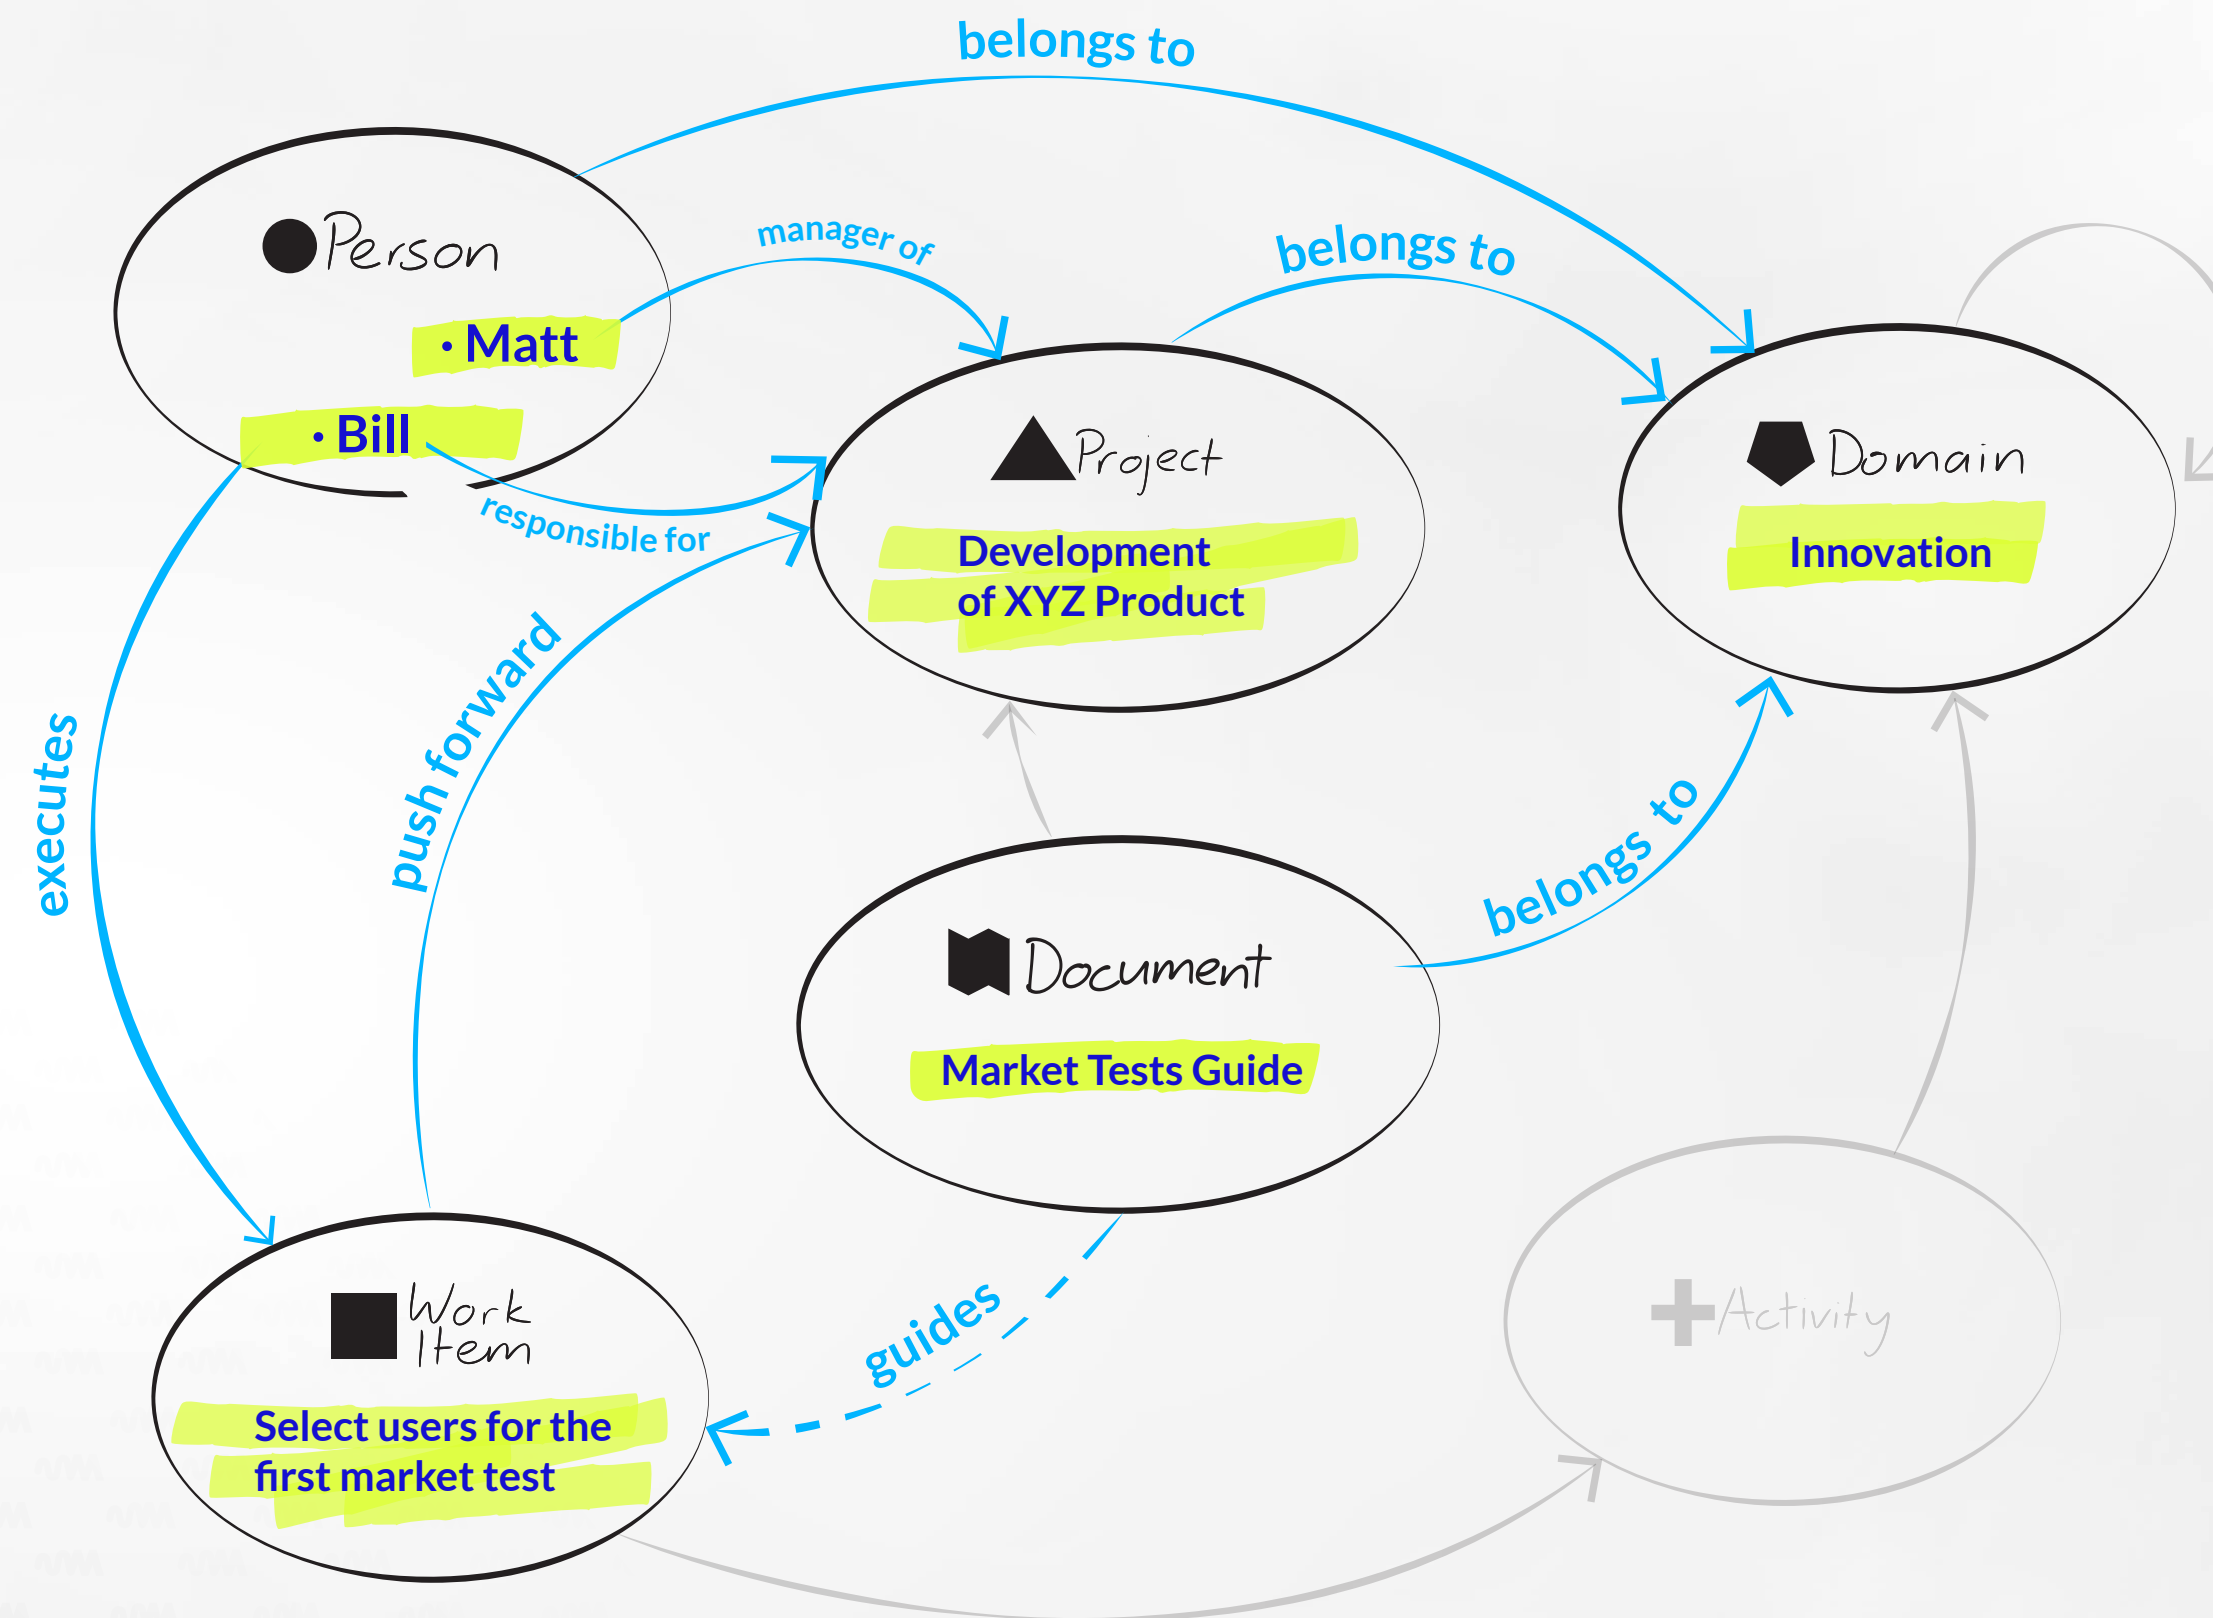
belongs to

Person

• Matt

• Bill

manager of

belongs to

Project

Development of XYZ Product

Domain

Innovation

responsible for

push forward

executes

Document

Market Tests Guide

belongs to

Work Item

Select users for the first market test

guides

Activity